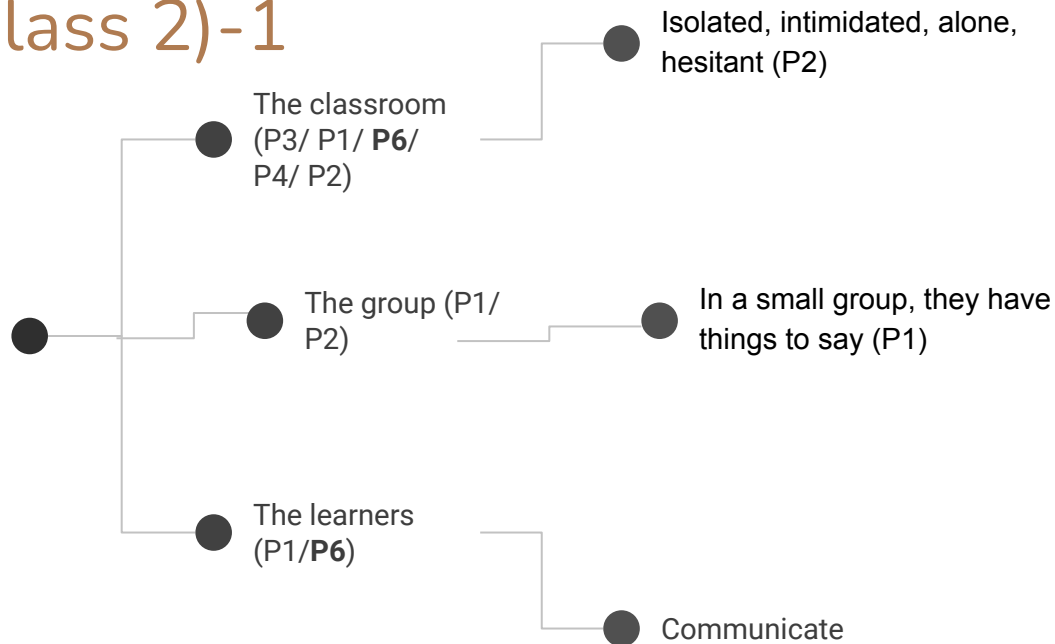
lass 2)-1

The classroom (P3/ P1/ **P6**/ P4/ P2)

Isolated, intimidated, alone, hesitant (P2)

The group (P1/ P2)

In a small group, they have things to say (P1)

The learners (P1/**P6**)

Communicate